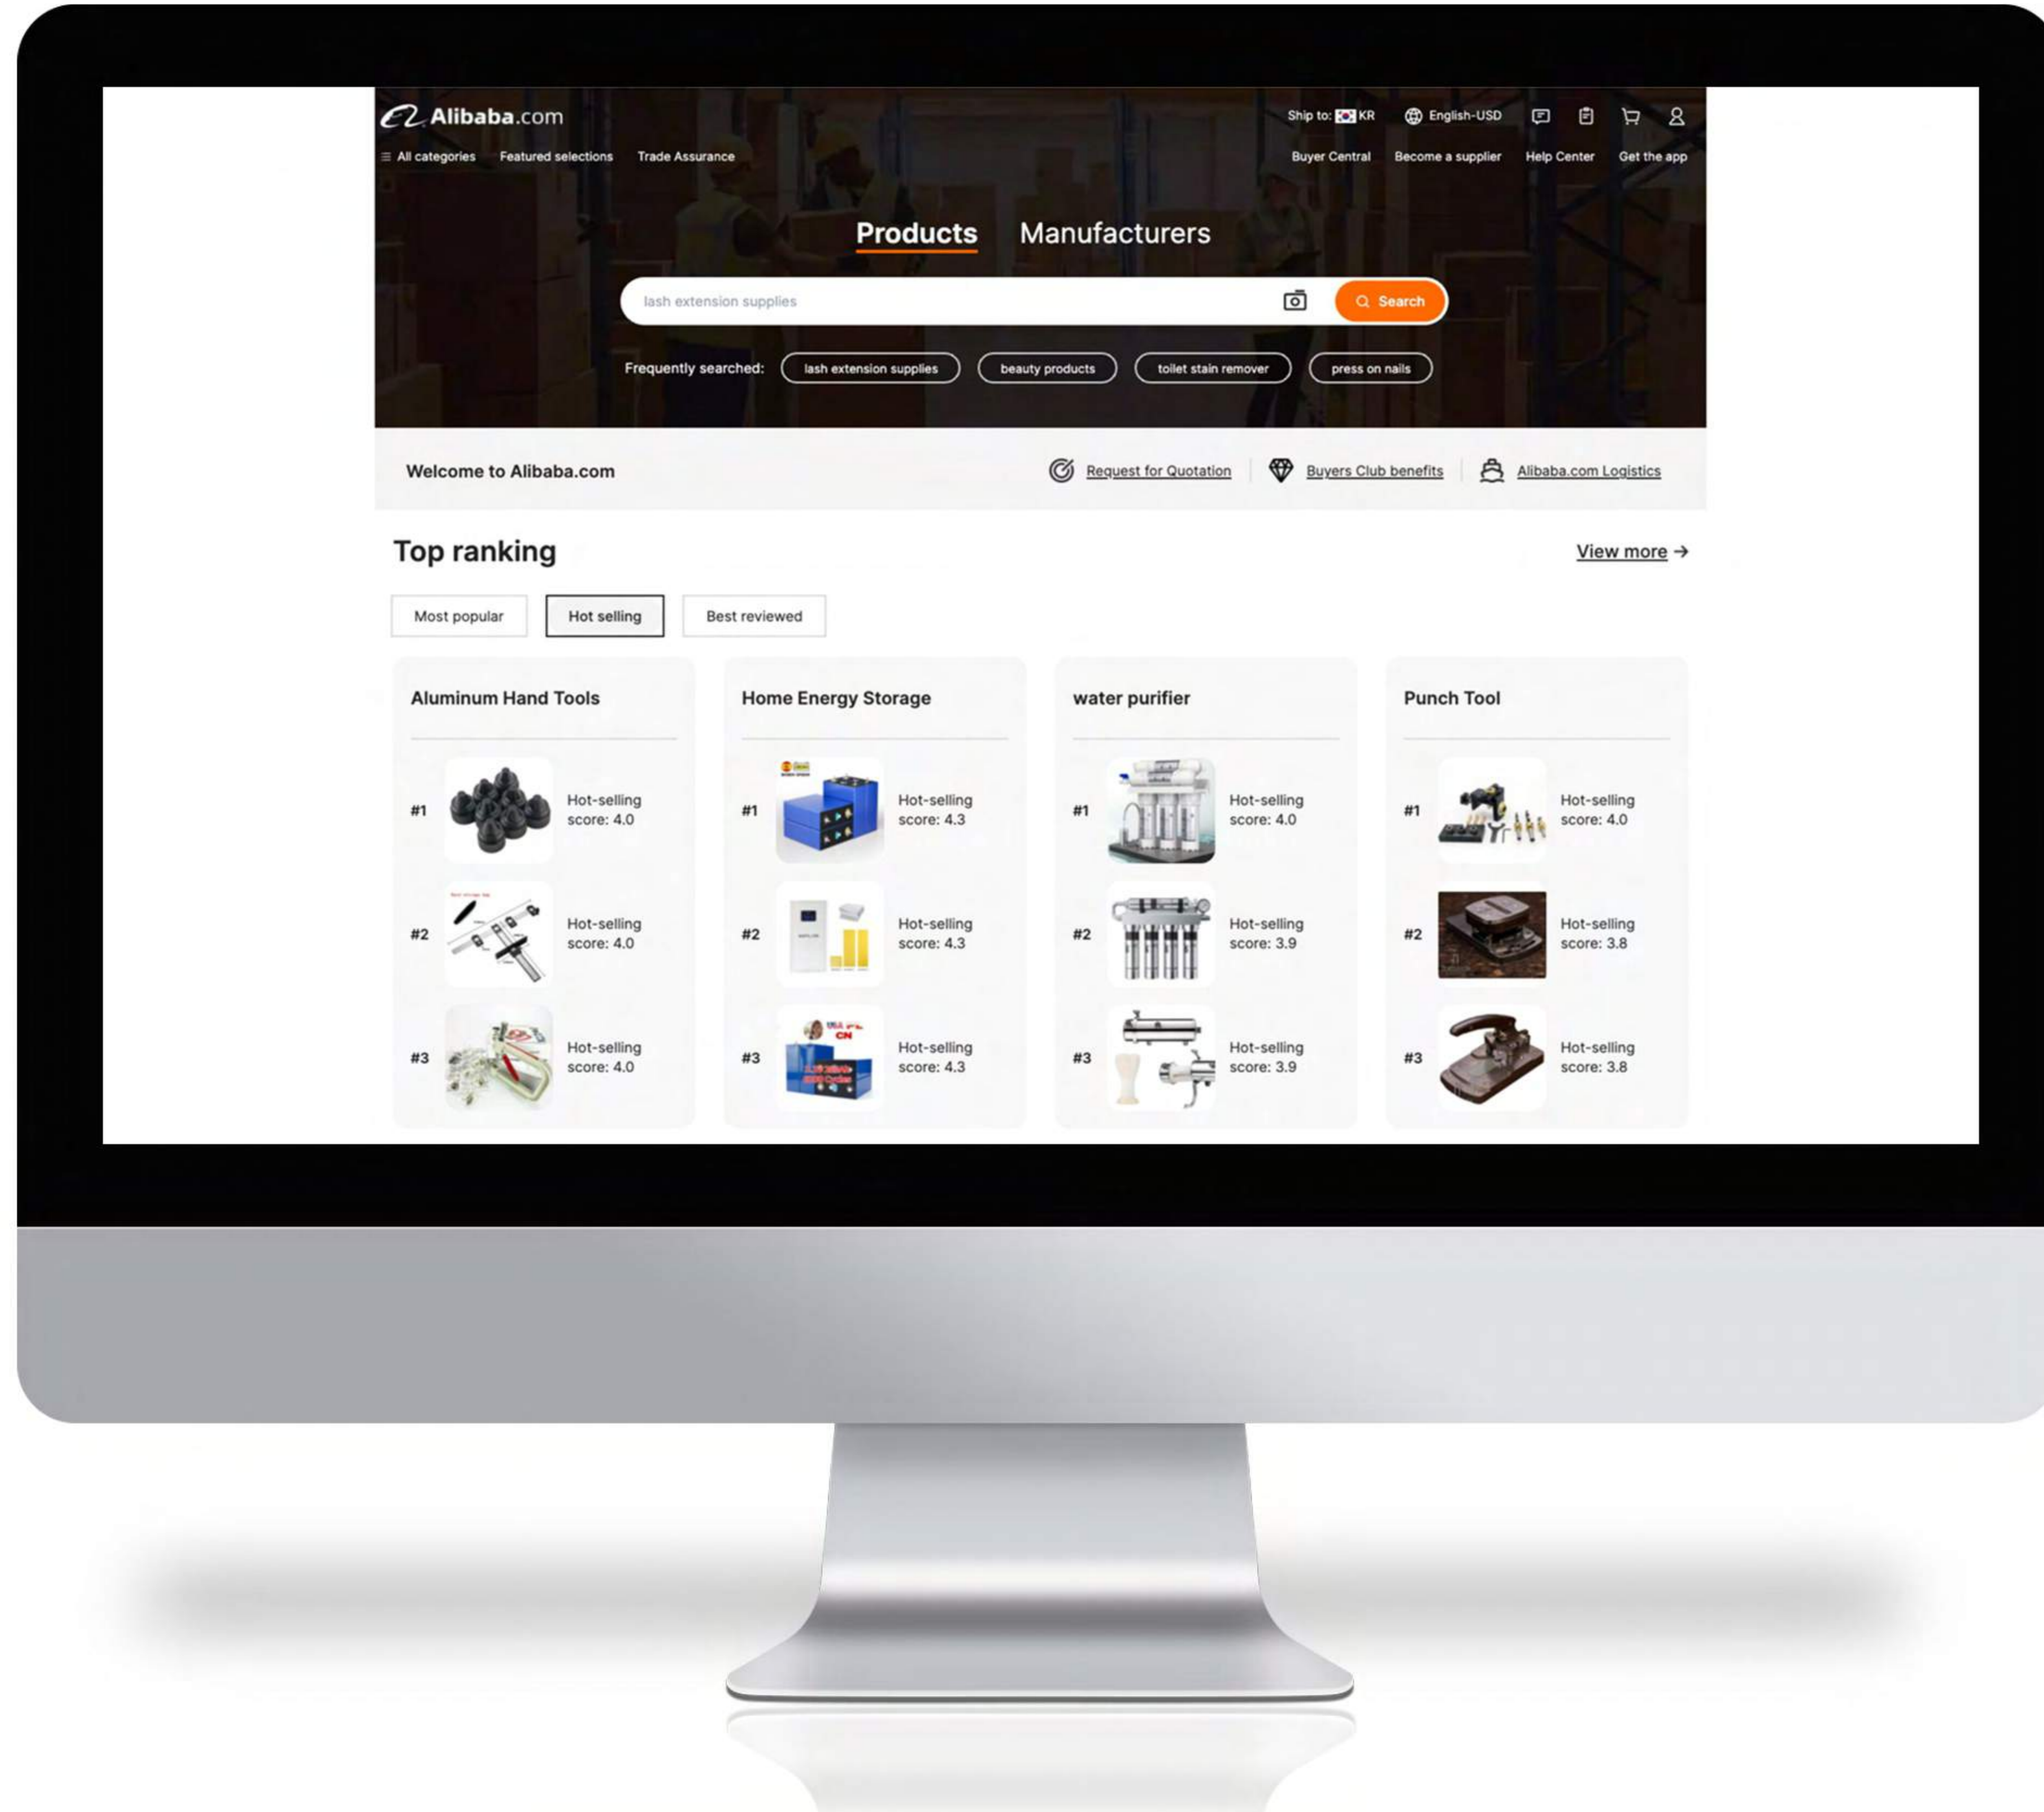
Alibaba.com

Ship to: KR English-USD

All categories Featured selections Trade Assurance

Buyer Central Become a supplier Help Center Get the app

Products Manufacturers

lash extension supplies

Search

Frequently searched: lash extension supplies beauty products toilet stain remover press on nails

Welcome to Alibaba.com

Request for Quotation Buyers Club benefits Alibaba.com Logistics

Top ranking

View more →

Most popular Hot selling Best reviewed

Aluminum Hand Tools

#1 Hot-selling score: 4.0

#2 Hot-selling score: 4.0

#3 Hot-selling score: 4.0

Home Energy Storage

#1 Hot-selling score: 4.3

#2 Hot-selling score: 4.3

#3 Hot-selling score: 4.3

water purifier

#1 Hot-selling score: 4.0

#2 Hot-selling score: 3.9

#3 Hot-selling score: 3.9

Punch Tool

#1 Hot-selling score: 4.0

#2 Hot-selling score: 3.8

#3 Hot-selling score: 3.8